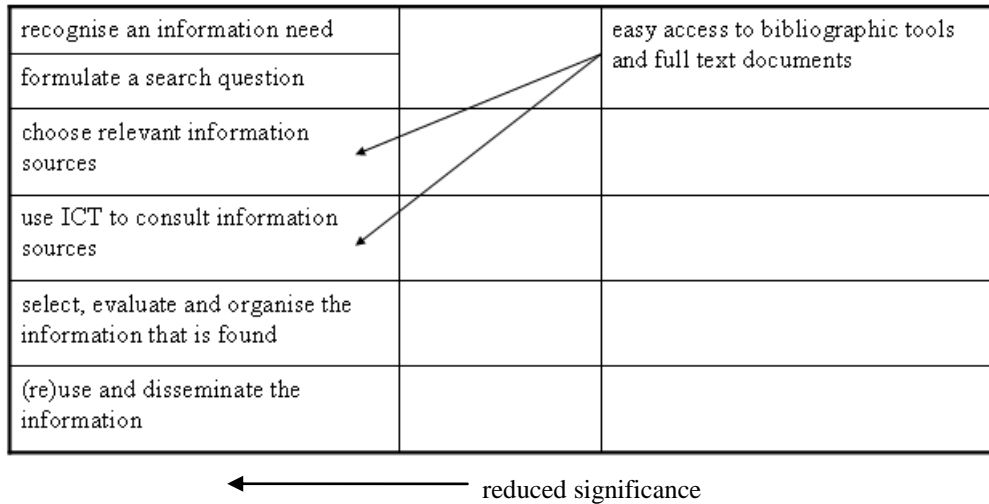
| | | |
|---|---|---|
| recognise an information need | | easy access to bibliographic tools and full text documents |
| formulate a search question | | |
| choose relevant information sources | | |
| use ICT to consult information sources | | |
| select, evaluate and organise the information that is found | | |
| (re)use and disseminate the information | | |

reduced significance